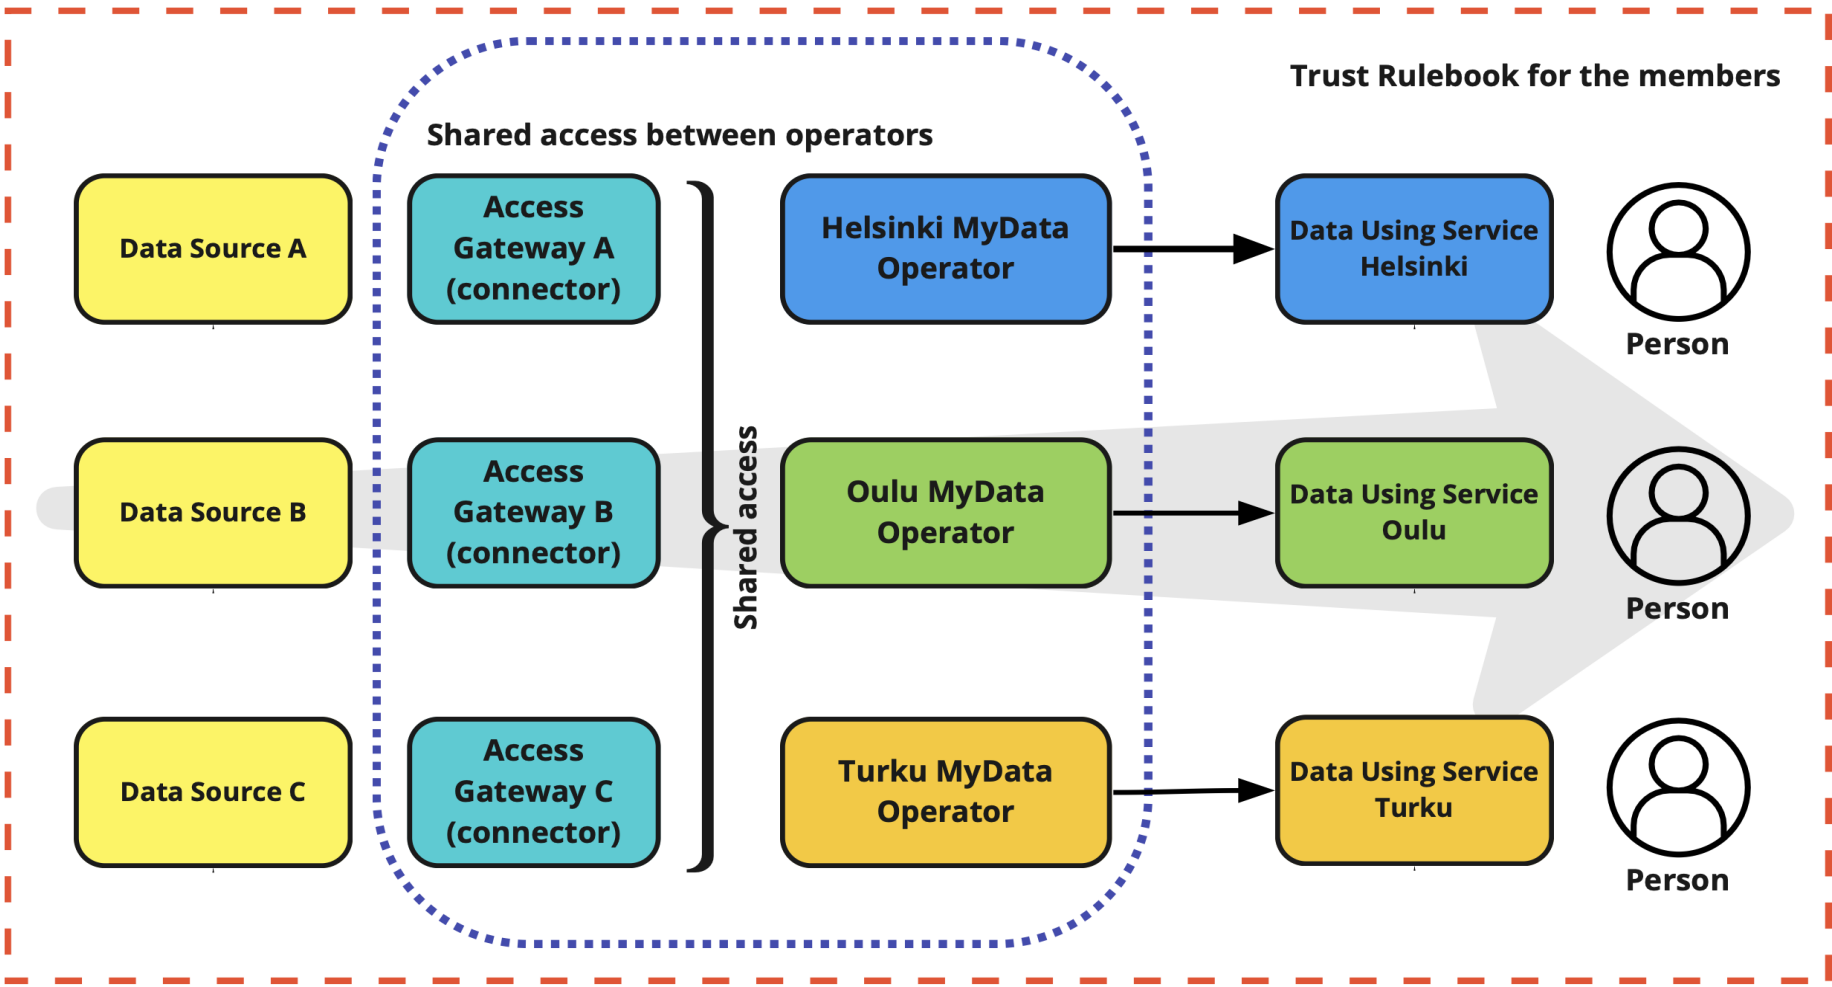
Trust Rulebook for the members

Shared access between operators

Data Source A

Access Gateway A (connector)

Helsinki MyData Operator

Data Using Service Helsinki

Person

Data Source B

Access Gateway B (connector)

Shared access

Oulu MyData Operator

Data Using Service Oulu

Person

Data Source C

Access Gateway C (connector)

Turku MyData Operator

Data Using Service Turku

Person